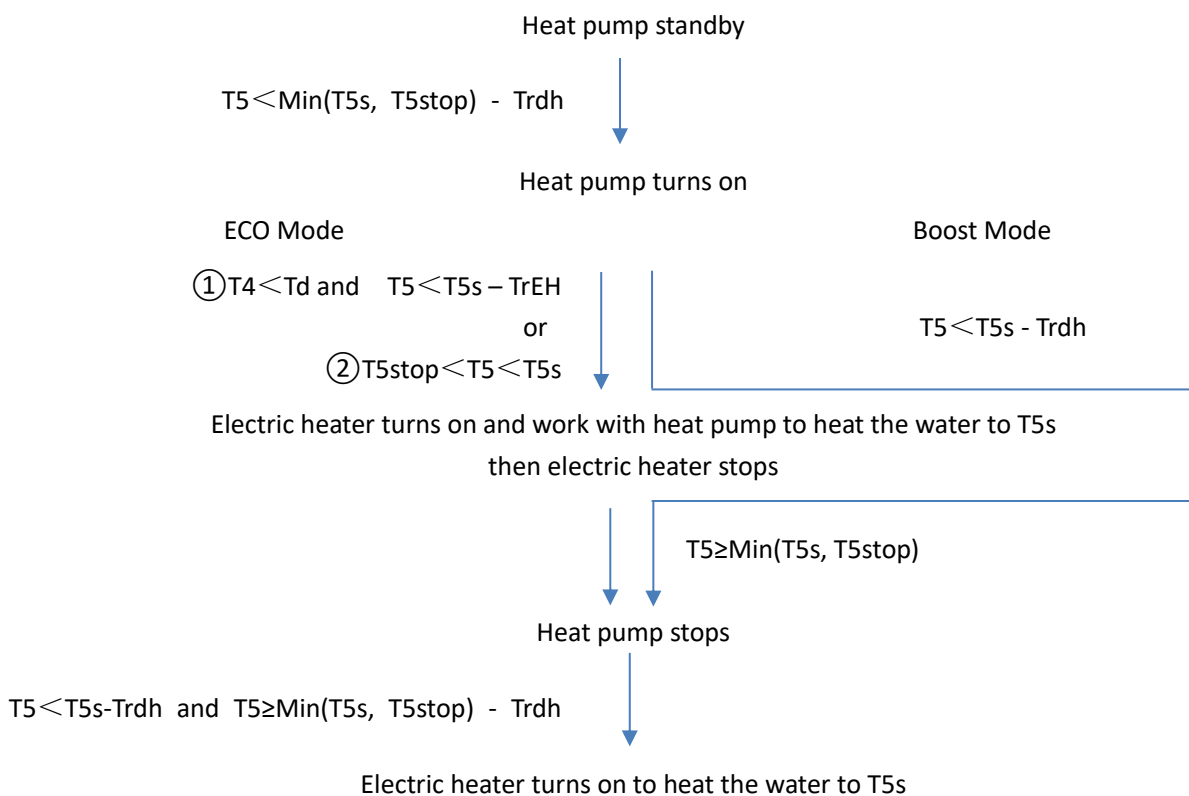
Heat pump standby

T5＜Min(T5s, T5stop) - Trdh

Heat pump turns on

ECO Mode

Boost Mode

①T4＜Td and T5＜T5s – TrEH
or
②T5stop＜T5＜T5s

T5＜T5s - Trdh

Electric heater turns on and work with heat pump to heat the water to T5s then electric heater stops

T5≥Min(T5s, T5stop)

Heat pump stops

T5＜T5s-Trdh and T5≥Min(T5s, T5stop) - Trdh

Electric heater turns on to heat the water to T5s